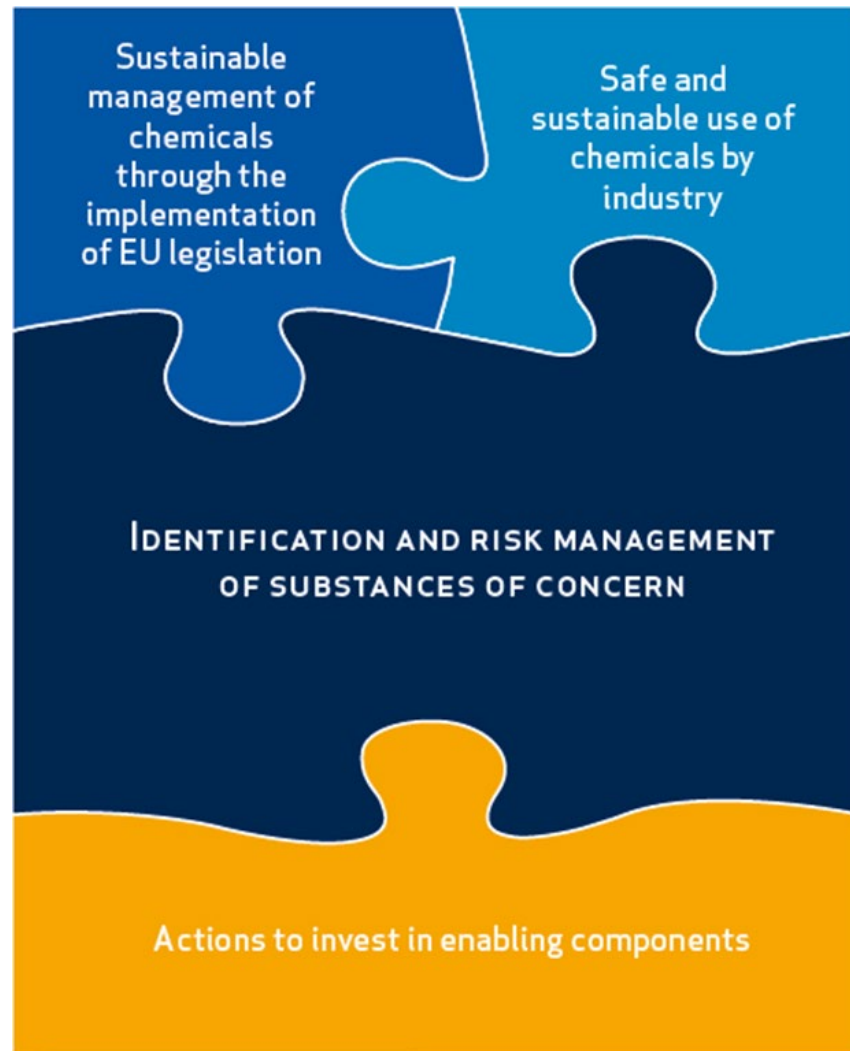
Sustainable management of chemicals through the implementation of EU legislation

Safe and sustainable use of chemicals by industry

Identification and risk management of substances of concern

Actions to invest in enabling components